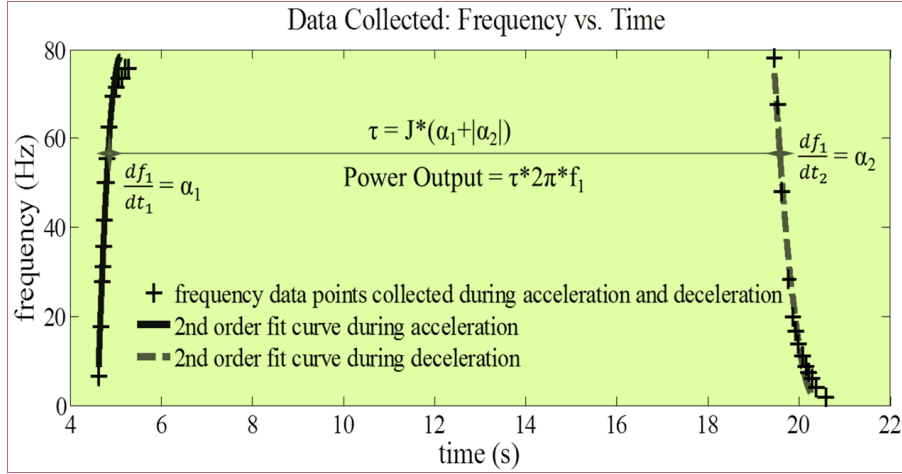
Data Collected: Frequency vs. Time

80
60
40
20
0

frequency (Hz)

$\tau = J^*(\alpha_1+|\alpha_2|)$

Power Output = $\tau^*2\pi^*f_1$

$\frac{df_1}{dt_1} = \alpha_1$

$\frac{df_1}{dt_2} = \alpha_2$

frequency data points collected during acceleration and deceleration
2nd order fit curve during acceleration
2nd order fit curve during deceleration

4 6 8 10 12 14 16 18 20 22

time (s)